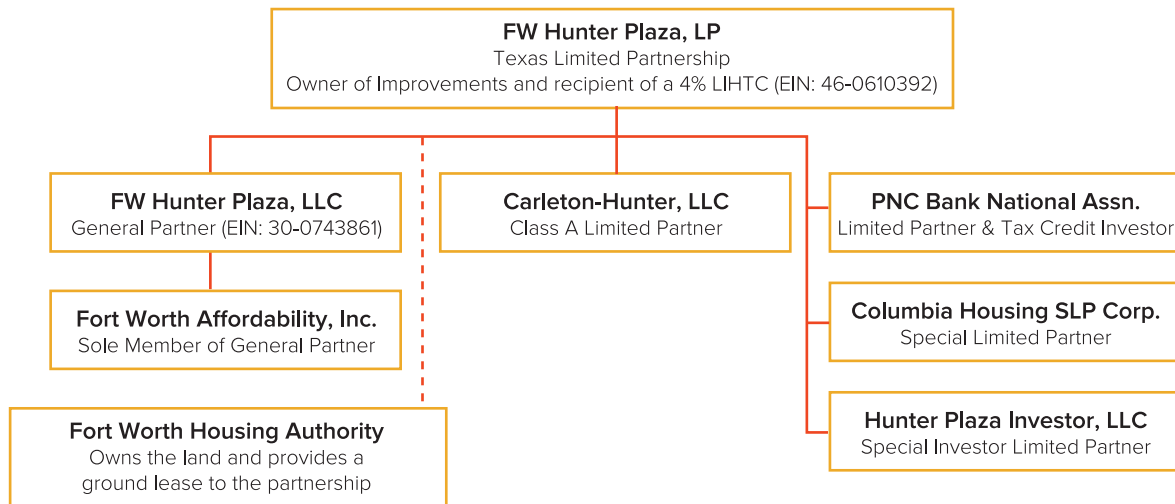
FW Hunter Plaza, LP
Texas Limited Partnership
Owner of Improvements and recipient of a 4% LIHTC (EIN: 46-0610392)

FW Hunter Plaza, LLC
General Partner (EIN: 30-0743861)

Fort Worth Affordability, Inc.
Sole Member of General Partner

Fort Worth Housing Authority
Owns the land and provides a ground lease to the partnership

Carleton-Hunter, LLC
Class A Limited Partner

PNC Bank National Assn.
Limited Partner & Tax Credit Investor

Columbia Housing SLP Corp.
Special Limited Partner

Hunter Plaza Investor, LLC
Special Investor Limited Partner